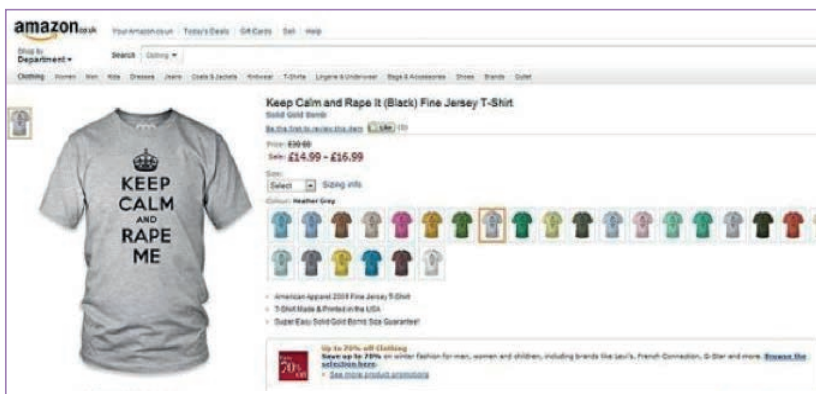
amazon.co.uk Your Amazon.co.uk Today's Deals Gift Cards Sell Help

Shop by Department Search Clothing

Clothing Women Men Kids Dresses Jeans Coats & Jackets Knitwear T-Shirts Lingerie & Underwear Bags & Accessories Shoes Brands Outlet

KEEP CALM AND RAPE ME

Keep Calm and Rape It (Black) Fine Jersey T-Shirt

Solid Gold Bomb

Be the first to review this item Like (0)

Price: £30.00

Sale: £14.99 - £16.99

Size:

Select Sizing info

Colour: Heather Grey

American Apparel 2001 Fine Jersey T-Shirt

T-Shirt Made & Printed in the USA

Super Easy Solid Gold Bomb Size Guarantee!

Up to 70% off Clothing

Save up to 70% on winter fashion for men, women and children, including brands like Levi's, French Connection, G-Star and more. Browse the selection here.

See more product promotions

70% off